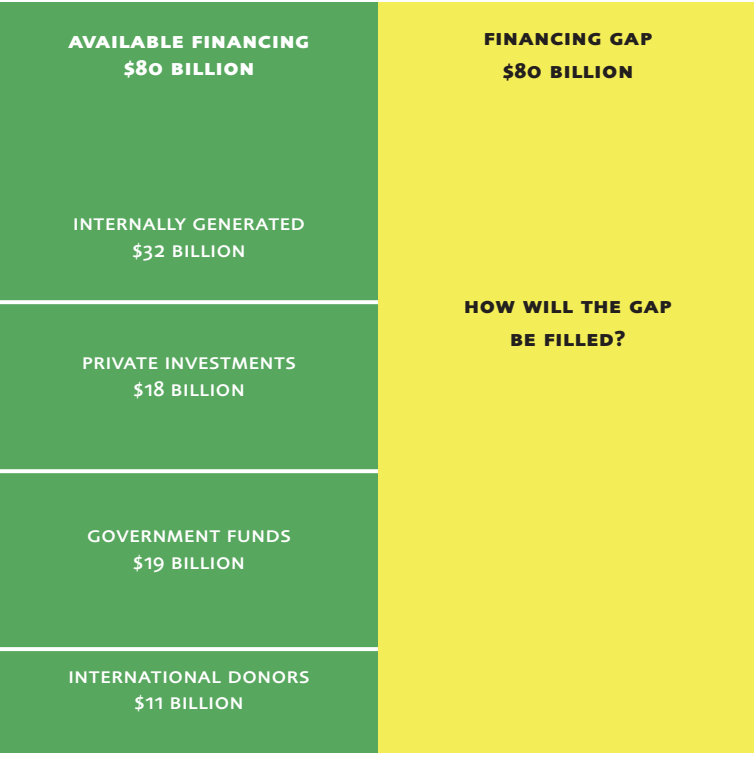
AVAILABLE FINANCING
$80 BILLION

INTERNALLY GENERATED
$32 BILLION

PRIVATE INVESTMENTS
$18 BILLION

GOVERNMENT FUNDS
$19 BILLION

INTERNATIONAL DONORS
$11 BILLION

FINANCING GAP
$80 BILLION

HOW WILL THE GAP BE FILLED?